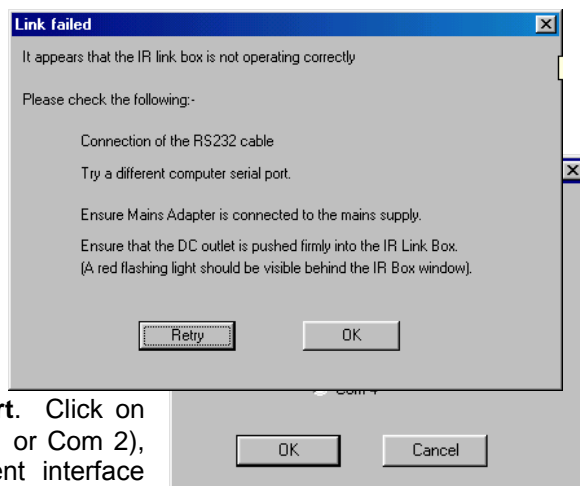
Link failed

It appears that the IR link box is not operating correctly

Please check the following:-

Connection of the RS232 cable

Try a different computer serial port.

Ensure Mains Adapter is connected to the mains supply.

Ensure that the DC outlet is pushed firmly into the IR Link Box. (A red flashing light should be visible behind the IR Box window).

Retry

OK

rt. Click on or Com 2), ent interface

Com 4

OK

Cancel